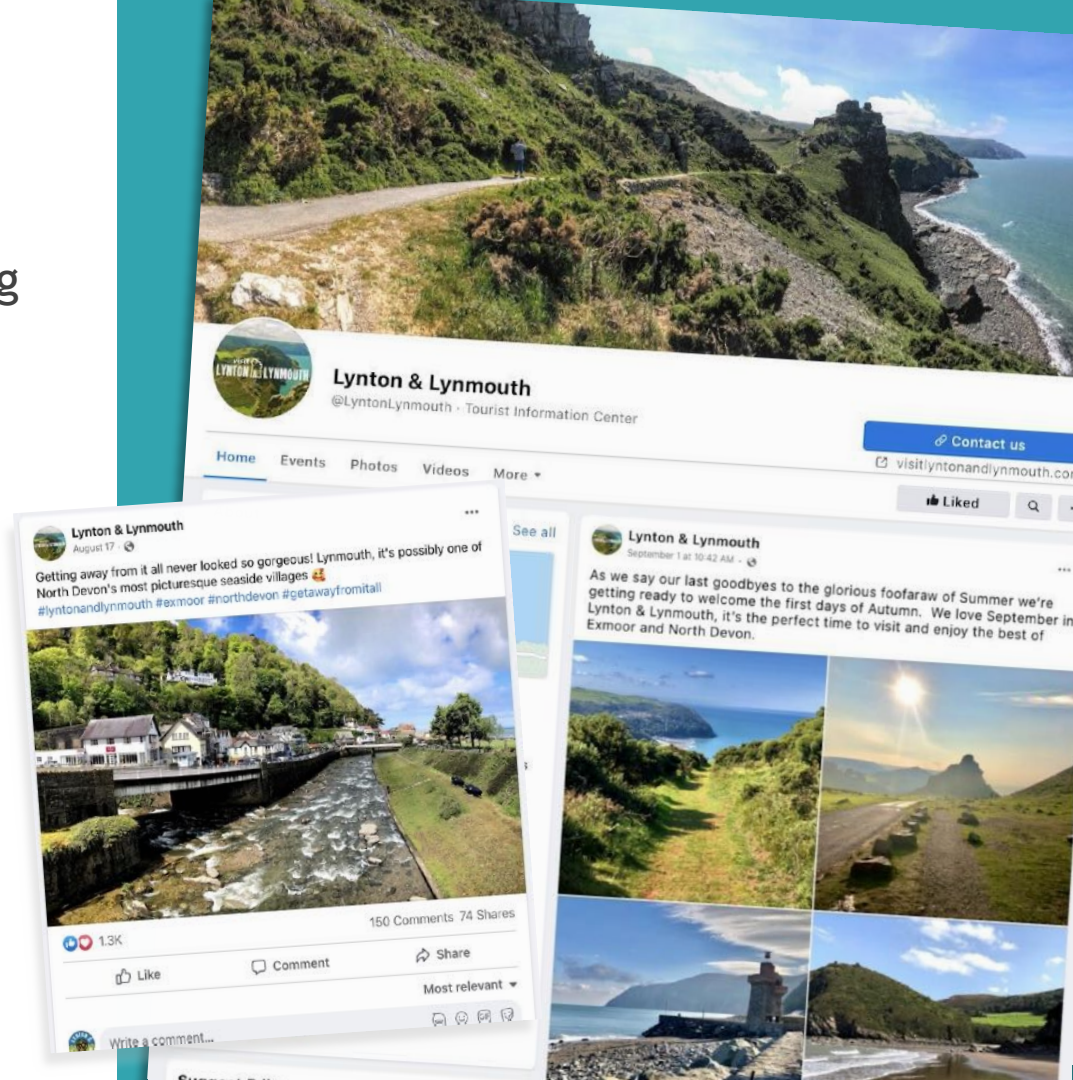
g

VISIT LYNTON & LYNMOUTH

Lynton & Lynmouth
@LyntonLynmouth · Tourist Information Center

Contact us
visitlyntonandlynmouth.co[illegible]

Home Events Photos Videos More ▾

Liked

See all

Lynton & Lynmouth
August 17 ·
Getting away from it all never looked so gorgeous! Lynmouth, it's possibly one of North Devon's most picturesque seaside villages 🥰
#lyntonandlynmouth #exmoor #northdevon #getawayfromitall

1.3K
150 Comments 74 Shares
Like Comment Share
Most relevant ▾
Write a comment...

Lynton & Lynmouth
September 1 at 10:42 AM ·
As we say our last goodbyes to the glorious foofaraw of Summer we're getting ready to welcome the first days of Autumn. We love September in Lynton & Lynmouth, it's the perfect time to visit and enjoy the best of Exmoor and North Devon.

Suggest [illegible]